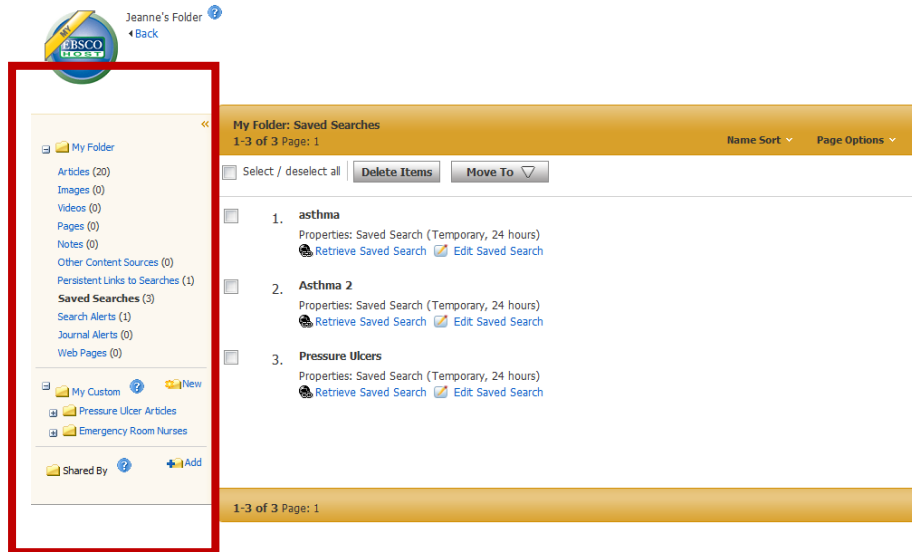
MY EBSCO HOST

Jeanne's Folder

Back

«

My Folder

Articles (20)
Images (0)
Videos (0)
Pages (0)
Notes (0)
Other Content Sources (0)
Persistent Links to Searches (1)
Saved Searches (3)
Search Alerts (1)
Journal Alerts (0)
Web Pages (0)

My Custom

New

Pressure Ulcer Articles
Emergency Room Nurses

Shared By

Add

My Folder: Saved Searches
1-3 of 3 Page: 1

Name Sort

Page Options

Select / deselect all

Delete Items

Move To

1. asthma
Properties: Saved Search (Temporary, 24 hours)
Retrieve Saved Search Edit Saved Search

2. Asthma 2
Properties: Saved Search (Temporary, 24 hours)
Retrieve Saved Search Edit Saved Search

3. Pressure Ulcers
Properties: Saved Search (Temporary, 24 hours)
Retrieve Saved Search Edit Saved Search

1-3 of 3 Page: 1